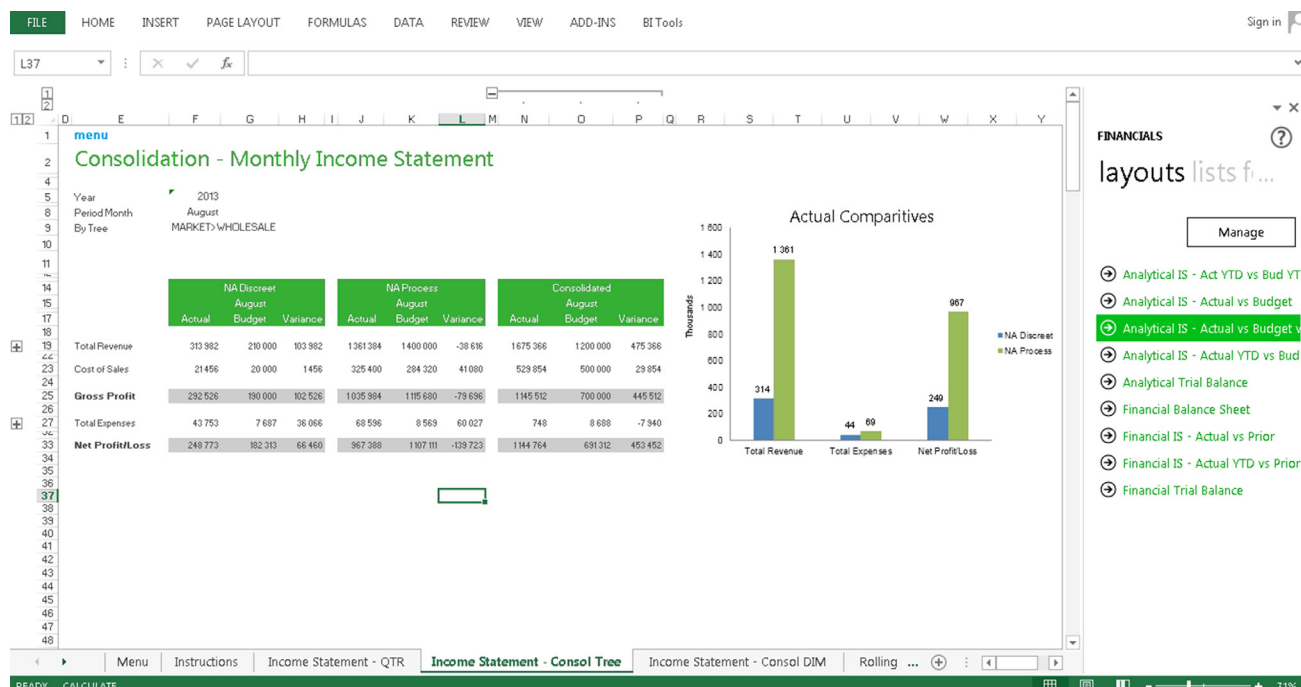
FILE HOME INSERT PAGE LAYOUT FORMULAS DATA REVIEW VIEW ADD-INS BI Tools Sign in

L37

menu

Consolidation - Monthly Income Statement

Year 2013
Period Month August
By Tree MARKET>WHOLESALE

| | NA Discreet | | | NA Process | | | Consolidated | | |
|---|---|---|---|---|---|---|---|---|---|
| | August | | | August | | | August | | |
| | Actual | Budget | Variance | Actual | Budget | Variance | Actual | Budget | Variance |
| Total Revenue | 313 982 | 210 000 | 103 982 | 1361 384 | 1400 000 | -38 616 | 1675 366 | 1200 000 | 475 366 |
| Cost of Sales | 21 456 | 20 000 | 1456 | 325 400 | 284 320 | 41 080 | 529 854 | 500 000 | 29 854 |
| Gross Profit | 292 526 | 190 000 | 102 526 | 1035 984 | 1115 680 | -79 696 | 1145 512 | 700 000 | 445 512 |
| Total Expenses | 43 753 | 7 687 | 36 066 | 68 596 | 8 569 | 60 027 | 748 | 8 688 | -7 940 |
| Net Profit/Loss | 248 773 | 182 313 | 66 460 | 967 388 | 1107 111 | -139 723 | 1144 764 | 691 312 | 453 452 |

Actual Comparitives

Thousands
1 600
1 400
1 200
1 000
800
600
400
200
0

314
1 361
44
69
249
967

Total Revenue Total Expenses Net Profit/Loss

NA Discreet
NA Process

FINANCIALS

layouts lists f...

Manage

Analytical IS - Act YTD vs Bud YT
Analytical IS - Actual vs Budget
Analytical IS - Actual vs Budget v
Analytical IS - Actual YTD vs Bud
Analytical Trial Balance
Financial Balance Sheet
Financial IS - Actual vs Prior
Financial IS - Actual YTD vs Prior
Financial Trial Balance

Menu Instructions Income Statement - QTR Income Statement - Consol Tree Income Statement - Consol DIM Rolling ...

READY CALCULATE